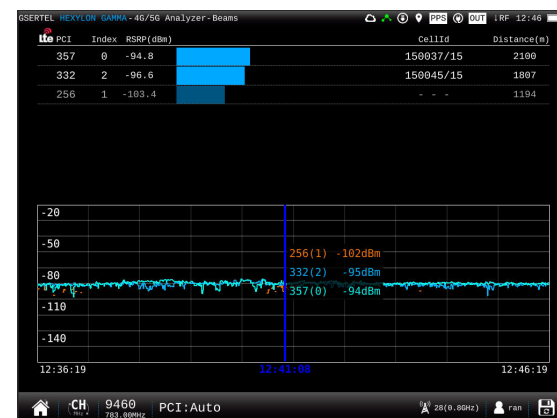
GSERTEL HEXYLON GAMMA - 4G/5G Analyzer-Beams

PPS OUT ↓RF 12:46

| lte PCI | Index | RSRP(dBm) | CellId | Distance(m) |
|---|---|---|---|---|
| 357 | 0 | -94.8 | 150037/15 | 2100 |
| 332 | 2 | -96.6 | 150045/15 | 1807 |
| 256 | 1 | -103.4 | - - - | 1194 |

-20

-50

-80

-110

-140

256(1) -102dBm
332(2) -95dBm
357(0) -94dBm

12:36:19
12:41:08
12:46:19

CH MHz 9460 783.00MHz PCI:Auto

28(0.8GHz) ran